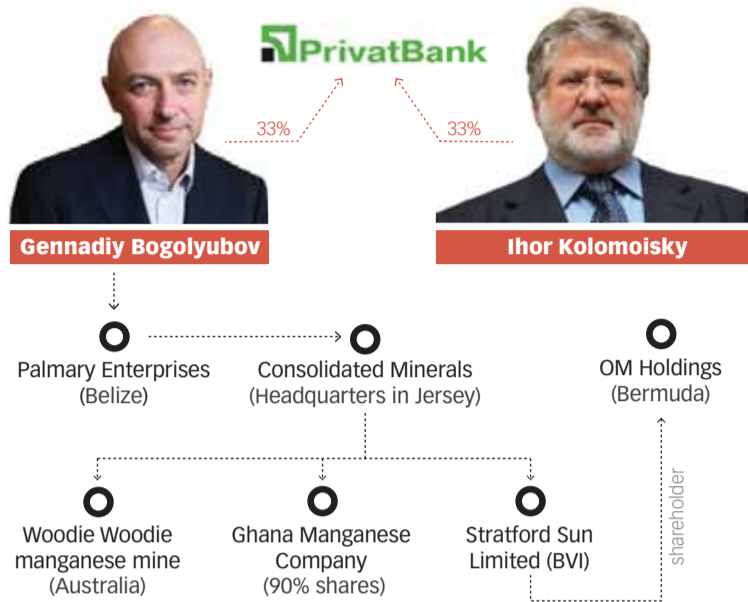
PrivatBank

33%

33%

Gennadiy Bogolyubov

Ihor Kolomoisky

Palmary Enterprises (Belize)

Consolidated Minerals (Headquarters in Jersey)

OM Holdings (Bermuda)

Woodie Woodie manganese mine (Australia)

Ghana Manganese Company (90% shares)

Stratford Sun Limited (BVI)

shareholder